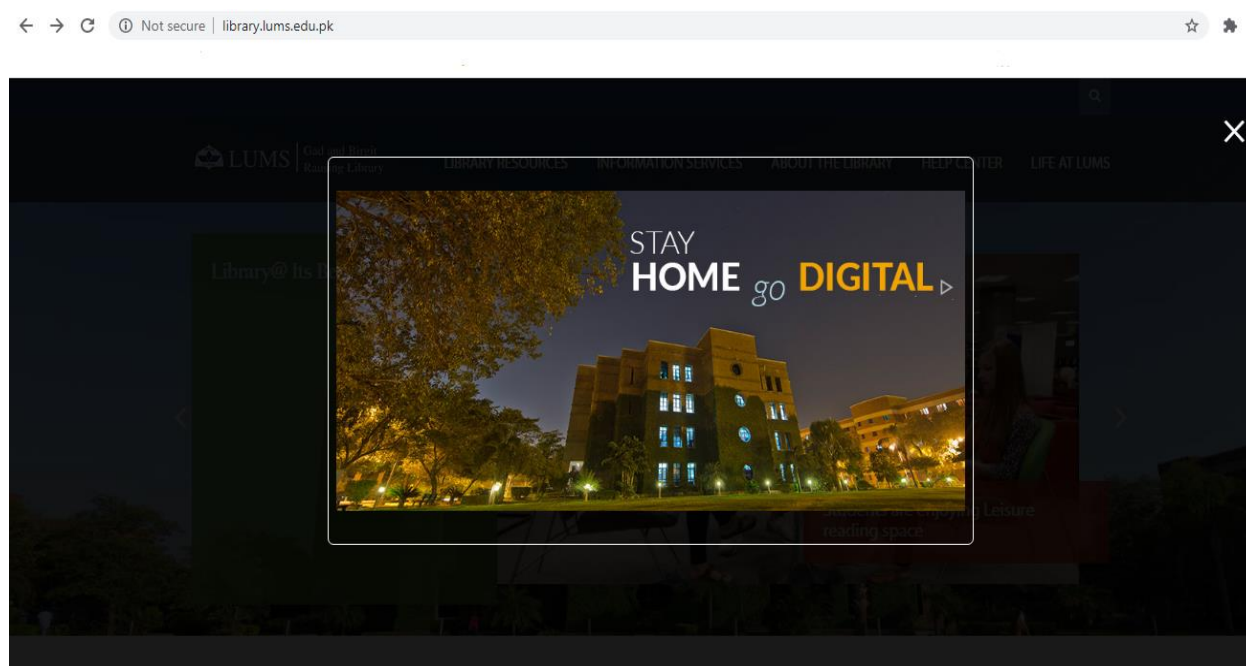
Not secure | library.lums.edu.pk

LUMS | Gad and Birgit Rausing Library

LIBRARY RESOURCES INFORMATION SERVICES ABOUT THE LIBRARY HELP CENTER LIFE AT LUMS

Library@ Its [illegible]

STAY
HOME go DIGITAL

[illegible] enjoying Leisure reading space

×